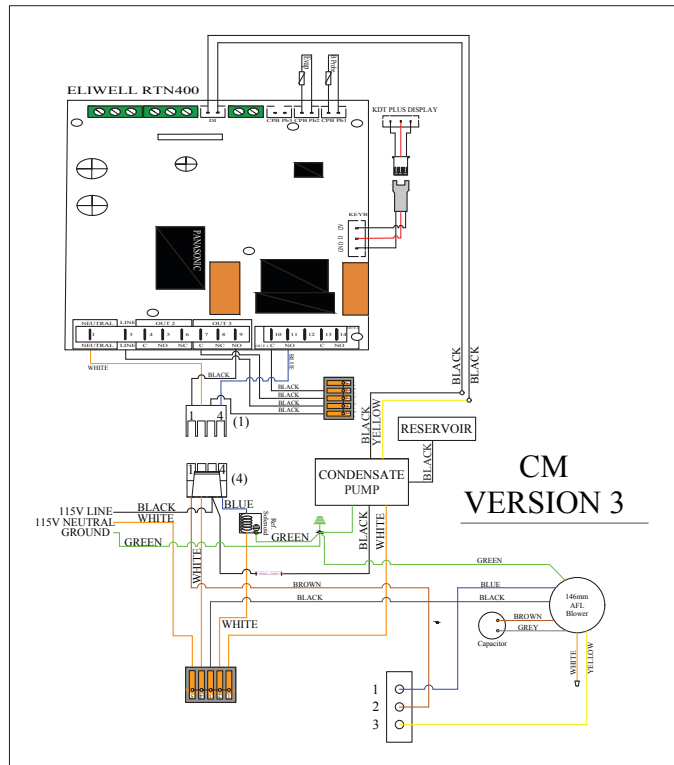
ELIWELL RTN400
DI
CPB Pb3
CPB Pb2
CPB Pb1
Tbuff
Pbrtn
KDT PLUS DISPLAY
KEYB
12V
GND
D
PANASONIC
NEUTRAL
LINE
OUT 2
OUT 3
1
3
4
5
6
7
8
9
10
11
12
13
14
NEUTRAL
LINE
C
NO
NC
C
NC
NO
C
C
NO
WHITE
BLUE
BLACK
BLACK
BLACK
BLACK
BLACK
BLACK
BLACK
1
4
(1)
YELLOW
BLACK
RESERVOIR
BLACK
CM
VERSION 3
CONDENSATE PUMP
1
4
(4)
115V LINE
115V NEUTRAL
GROUND
BLACK
WHITE
GREEN
BLUE
GREEN
WHITE
BLACK
WHITE
GREEN
BROWN
BLUE
BLACK
BLACK
146mm AFL Blower
BROWN
GREY
Capacitor
WHITE
YELLOW
WHITE
1
2
3